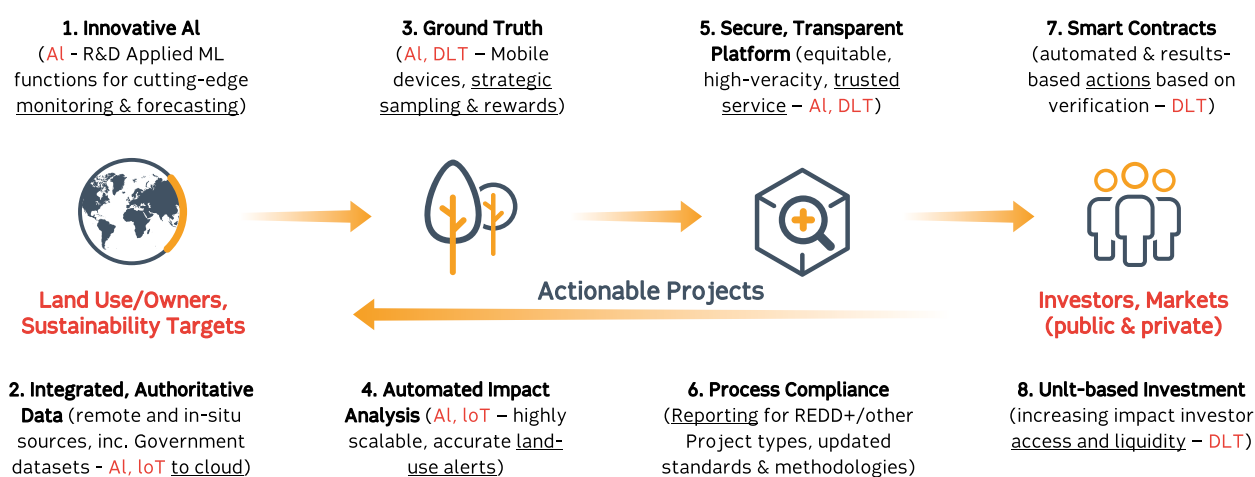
1. Innovative Al
(Al - R&D Applied ML functions for cutting-edge monitoring & forecasting)

3. Ground Truth
(Al, DLT – Mobile devices, strategic sampling & rewards)

5. Secure, Transparent Platform (equitable, high-veracity, trusted service – Al, DLT)

7. Smart Contracts
(automated & results-based actions based on verification – DLT)

Land Use/Owners, Sustainability Targets

Actionable Projects

Investors, Markets (public & private)

2. Integrated, Authoritative Data (remote and in-situ sources, inc. Government datasets - Al, loT to cloud)

4. Automated Impact Analysis (Al, loT – highly scalable, accurate land-use alerts)

6. Process Compliance
(Reporting for REDD+/other Project types, updated standards & methodologies)

8. Unlt-based Investment
(increasing impact investor access and liquidity – DLT)